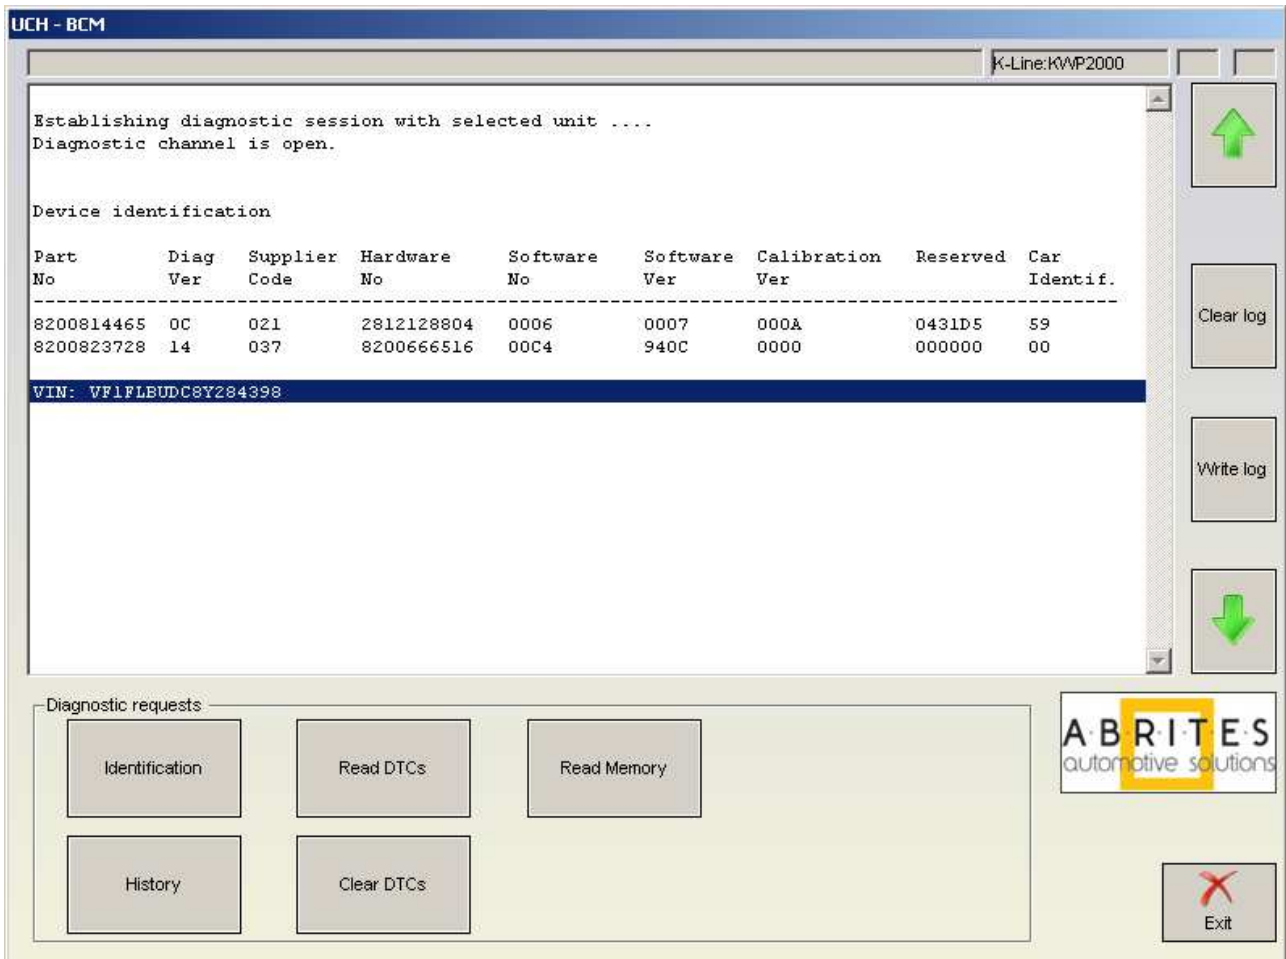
UCH - BCM

K-Line:KWP2000

Establishing diagnostic session with selected unit ....
Diagnostic channel is open.

Device identification

| Part No | Diag Ver | Supplier Code | Hardware No | Software No | Software Ver | Calibration Ver | Reserved | Car Identif. |
|---|---|---|---|---|---|---|---|---|
| 8200814465 | 0C | 021 | 2812128804 | 0006 | 0007 | 000A | 0431D5 | 59 |
| 8200823728 | 14 | 037 | 8200666516 | 00C4 | 940C | 0000 | 000000 | 00 |

VIN: VF1FLBUDC8Y284398

Clear log

Write log

Diagnostic requests

Identification

Read DTCs

Read Memory

History

Clear DTCs

A·B·R·I·T·E·S
automotive solutions

Exit